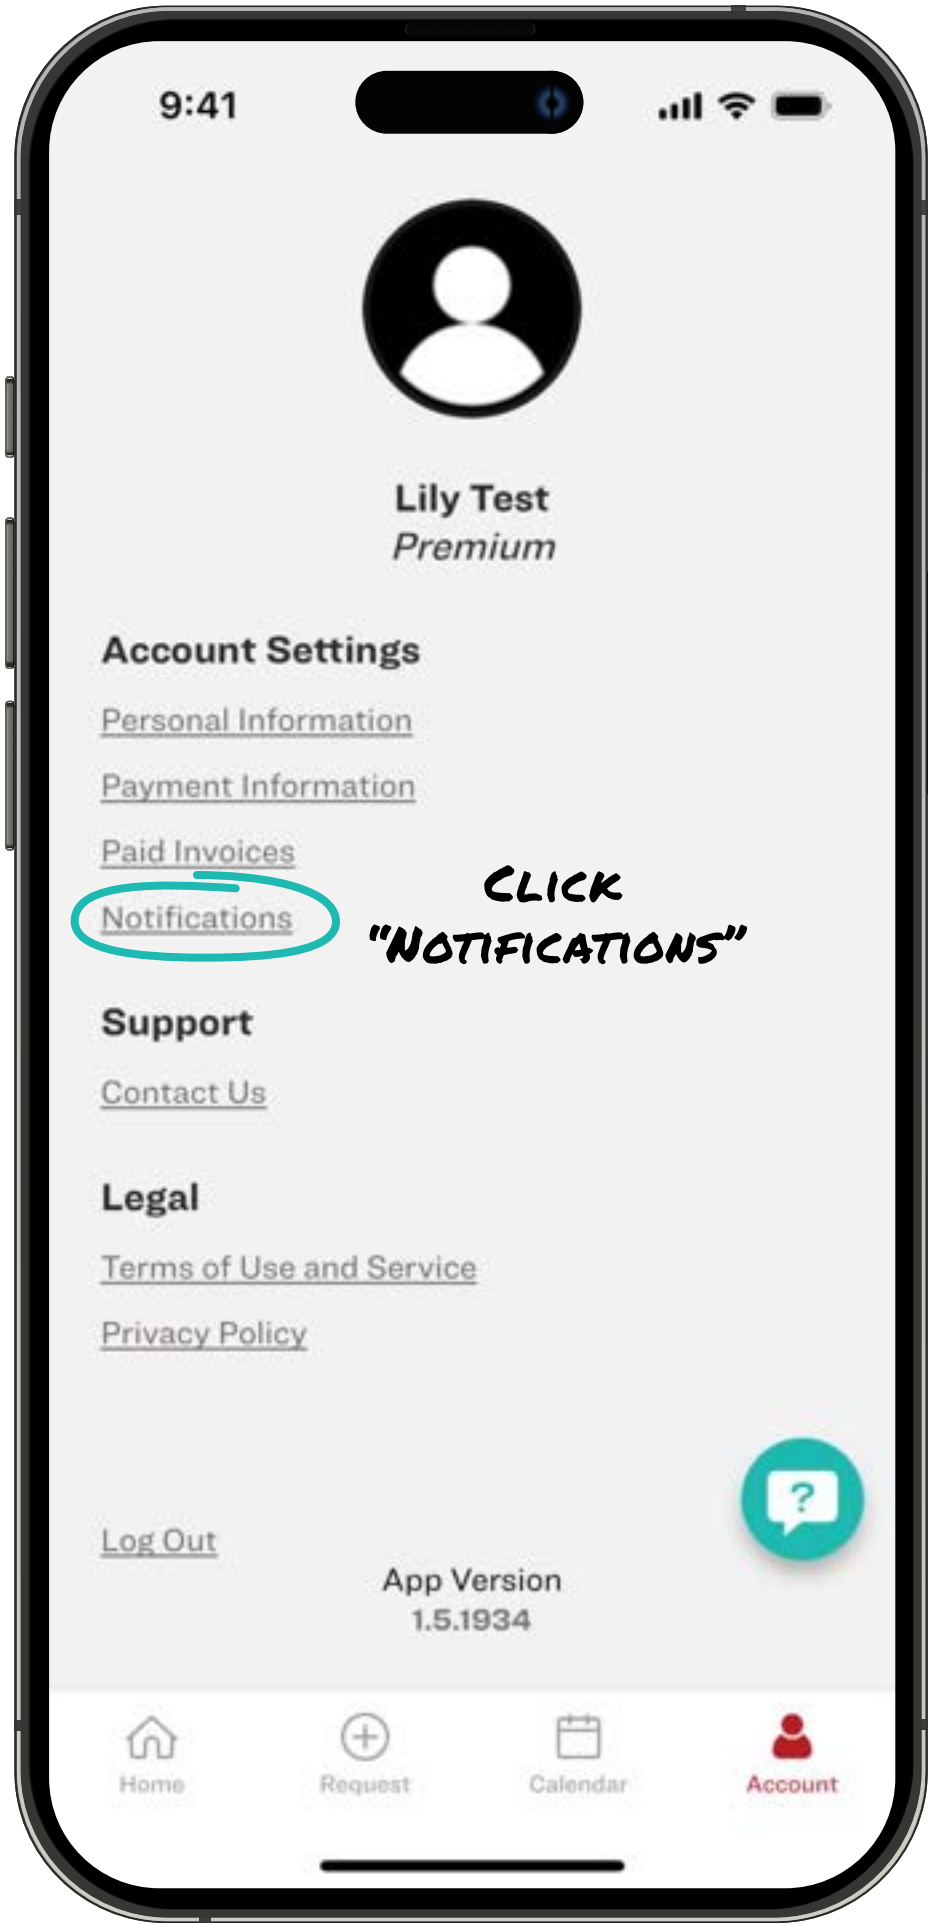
9:41

Lily Test
Premium

Account Settings

Personal Information

Payment Information

Paid Invoices

Notifications

CLICK "NOTIFICATIONS"

Support

Contact Us

Legal

Terms of Use and Service

Privacy Policy

?

Log Out

App Version
1.5.1934

Home
Request
Calendar
Account